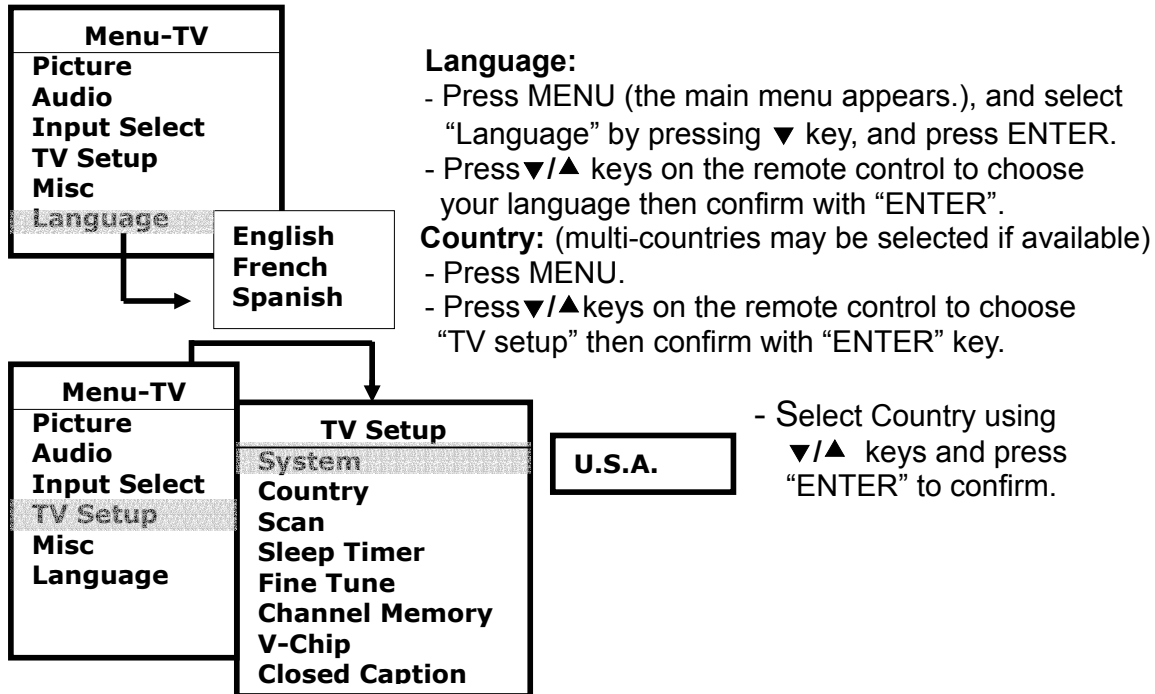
Menu-TV
Picture
Audio
Input Select
TV Setup
Misc
Language

English
French
Spanish

**Language:**
- Press MENU (the main menu appears.), and select "Language" by pressing ▼ key, and press ENTER.
- Press ▼/▲ keys on the remote control to choose your language then confirm with "ENTER".

**Country:** (multi-countries may be selected if available)
- Press MENU.
- Press ▼/▲ keys on the remote control to choose "TV setup" then confirm with "ENTER" key.

Menu-TV
Picture
Audio
Input Select
TV Setup
Misc
Language

TV Setup
System
Country
Scan
Sleep Timer
Fine Tune
Channel Memory
V-Chip
Closed Caption

U.S.A.

- Select Country using ▼/▲ keys and press "ENTER" to confirm.